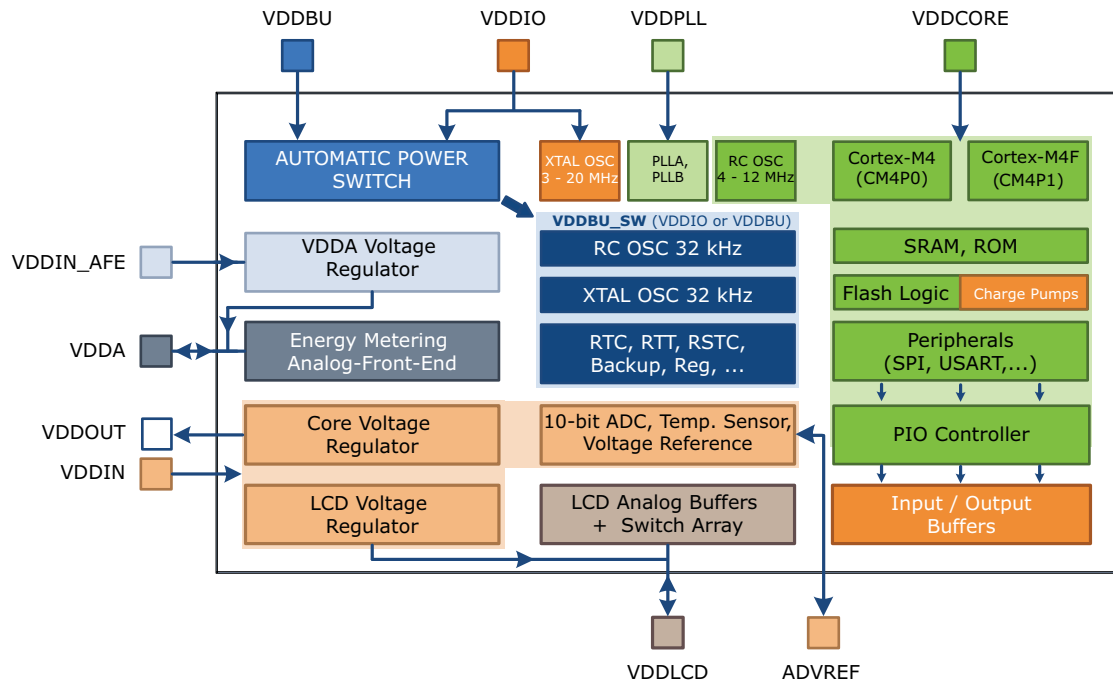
VDDBU
VDDIO
VDDPLL
VDDCORE

AUTOMATIC POWER SWITCH

XTAL OSC 3 - 20 MHz

PLLA, PLLB

RC OSC 4 - 12 MHz

Cortex-M4 (CM4P0)

Cortex-M4F (CM4P1)

VDDBU_SW (VDDIO or VDDBU)

RC OSC 32 kHz

XTAL OSC 32 kHz

RTC, RTT, RSTC, Backup, Reg, ...

VDDIN_AFE

VDDA Voltage Regulator

VDDA

Energy Metering Analog-Front-End

SRAM, ROM

Flash Logic

Charge Pumps

Peripherals (SPI, USART,...)

VDDOUT

Core Voltage Regulator

VDDIN

10-bit ADC, Temp. Sensor, Voltage Reference

PIO Controller

LCD Voltage Regulator

LCD Analog Buffers + Switch Array

Input / Output Buffers

VDDLCD
ADVREF